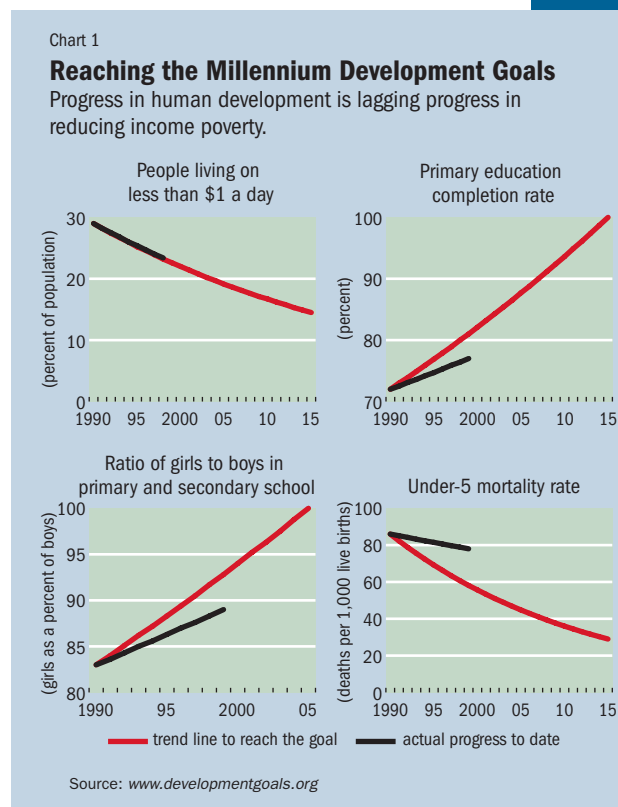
Chart 1

**Reaching the Millennium Development Goals**

Progress in human development is lagging progress in reducing income poverty.

People living on less than $1 a day

(percent of population)

30
20
10
0
1990 95 2000 05 10 15

Primary education completion rate

(percent)

100
90
80
70
1990 95 2000 05 10 15

Ratio of girls to boys in primary and secondary school

(girls as a percent of boys)

100
95
90
85
80
1990 95 2000 05

Under-5 mortality rate

(deaths per 1,000 live births)

100
80
60
40
20
0
1990 95 2000 05 10 15

trend line to reach the goal
actual progress to date

Source: www.developmentgoals.org